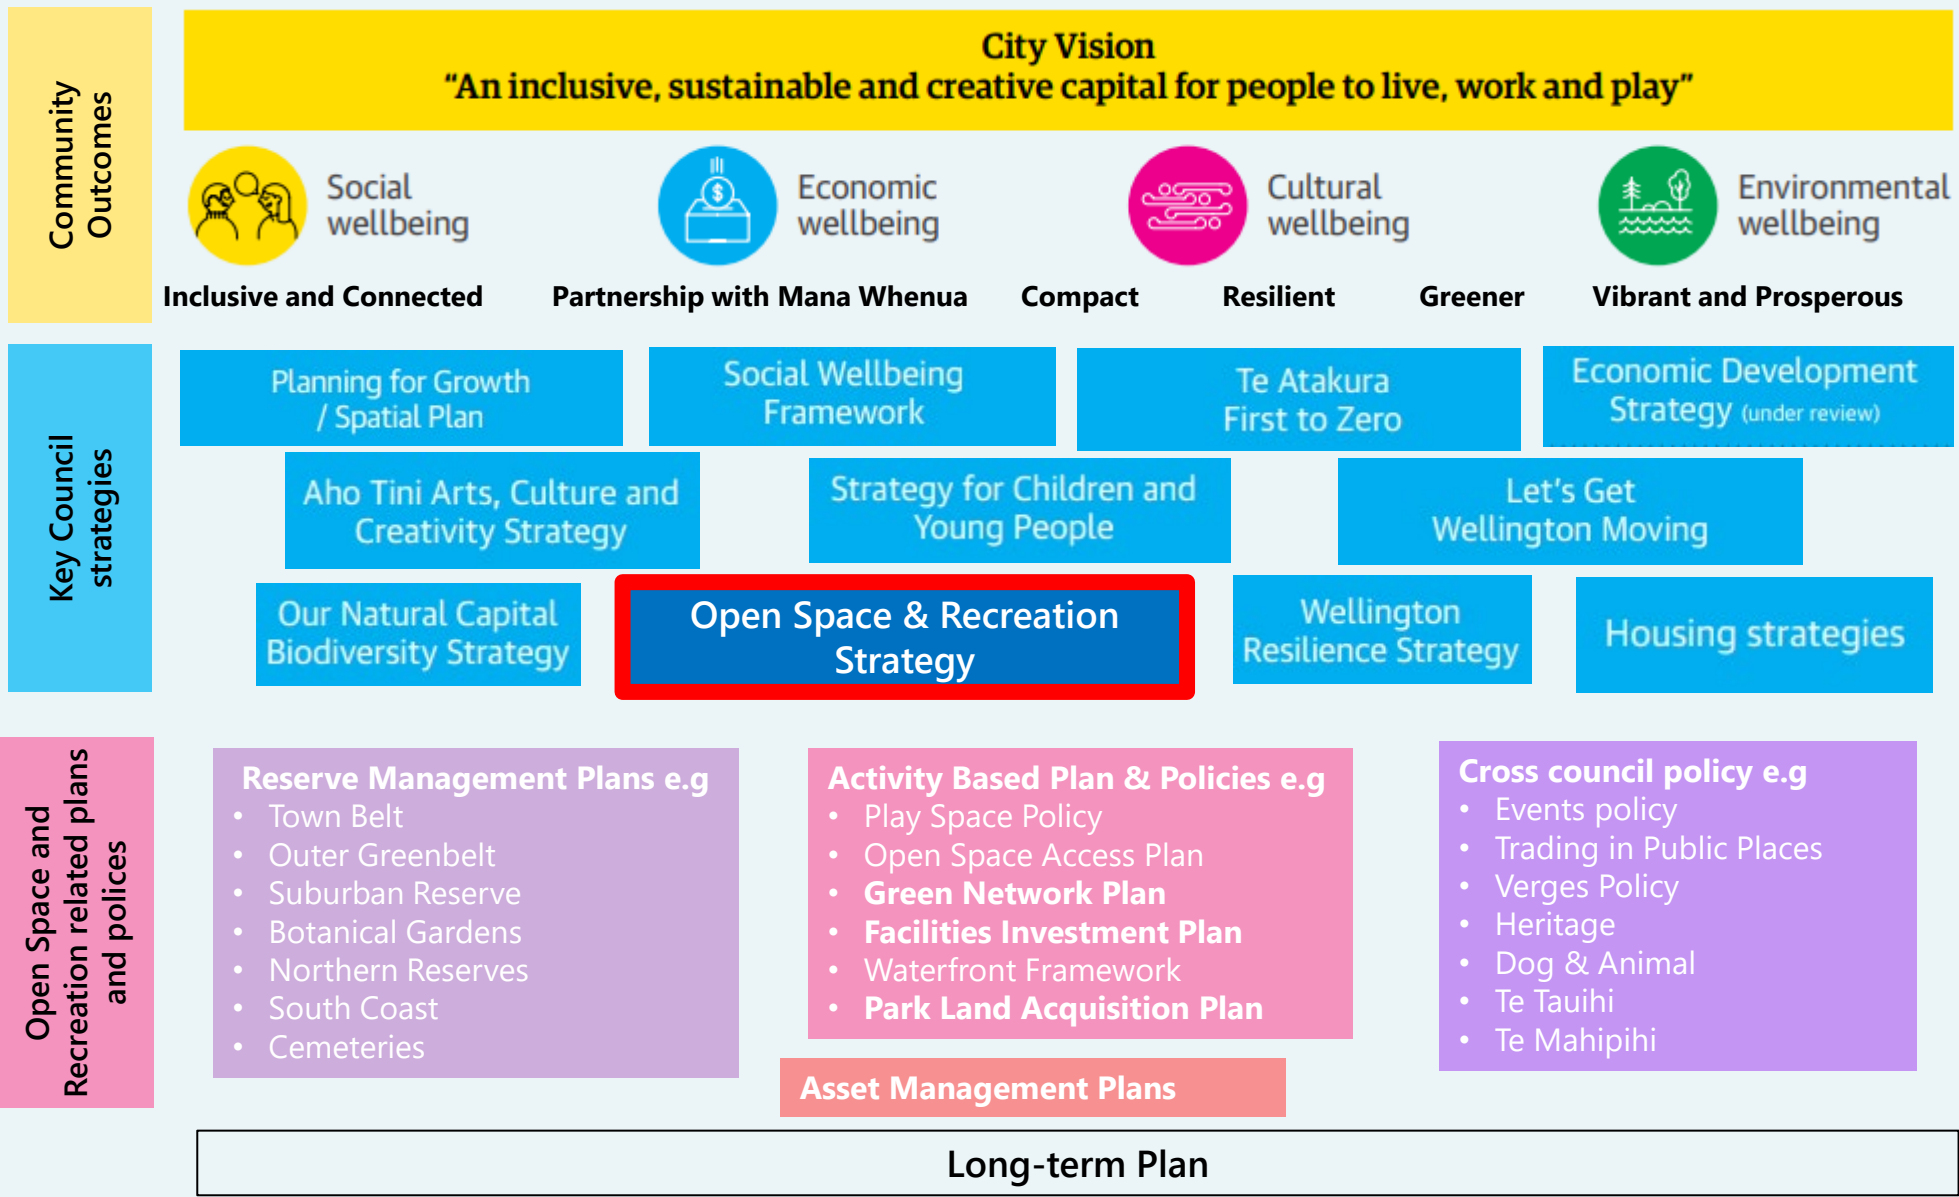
Community Outcomes

City Vision
"An inclusive, sustainable and creative capital for people to live, work and play"

Social wellbeing

Economic wellbeing

Cultural wellbeing

Environmental wellbeing

Inclusive and Connected Partnership with Mana Whenua Compact Resilient Greener Vibrant and Prosperous

Key Council strategies

Planning for Growth / Spatial Plan

Social Wellbeing Framework

Te Atakura First to Zero

Economic Development Strategy (under review)

Aho Tini Arts, Culture and Creativity Strategy

Strategy for Children and Young People

Let's Get Wellington Moving

Our Natural Capital Biodiversity Strategy

Open Space & Recreation Strategy

Wellington Resilience Strategy

Housing strategies

Open Space and Recreation related plans and polices

Reserve Management Plans e.g
- Town Belt
- Outer Greenbelt
- Suburban Reserve
- Botanical Gardens
- Northern Reserves
- South Coast
- Cemeteries

Activity Based Plan & Policies e.g
- Play Space Policy
- Open Space Access Plan
- Green Network Plan
- Facilities Investment Plan
- Waterfront Framework
- Park Land Acquisition Plan

Asset Management Plans

Cross council policy e.g
- Events policy
- Trading in Public Places
- Verges Policy
- Heritage
- Dog & Animal
- Te Tauihi
- Te Mahipihi

Long-term Plan